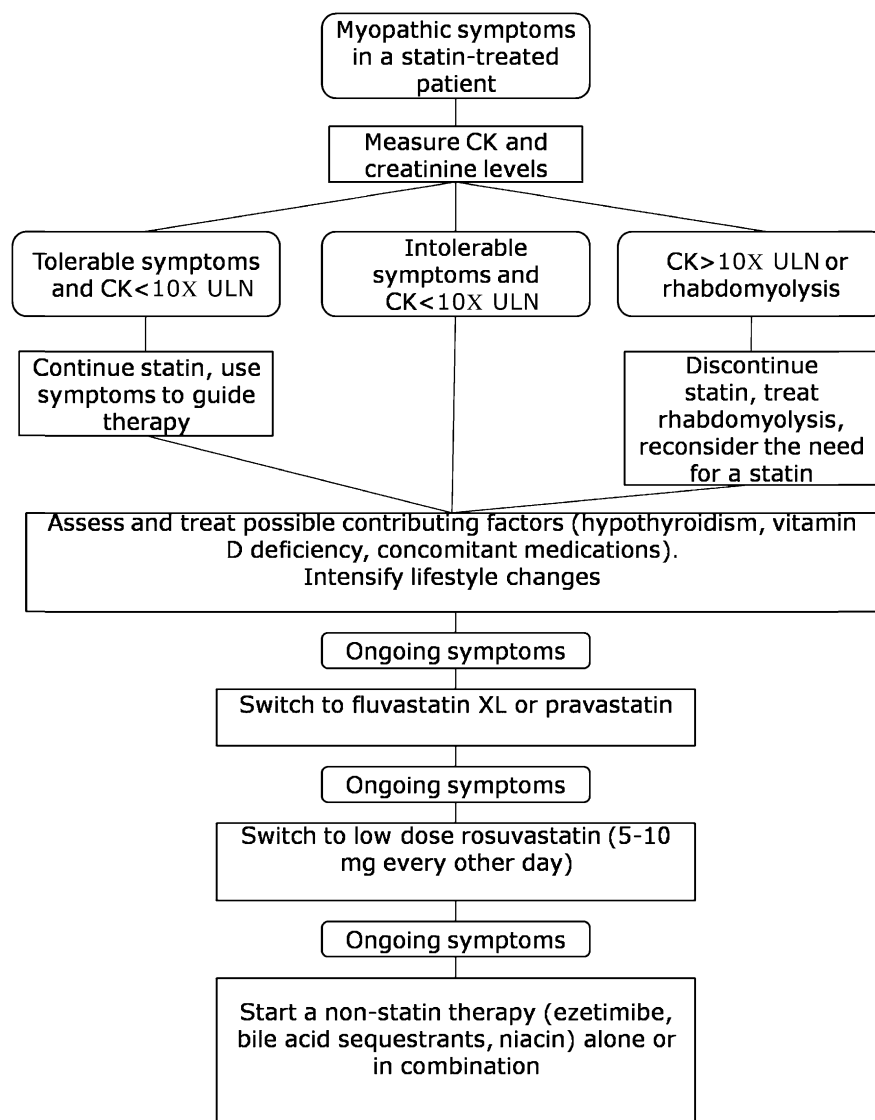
Myopathic symptoms in a statin-treated patient

Measure CK and creatinine levels

Tolerable symptoms and CK<10X ULN

Intolerable symptoms and CK<10X ULN

CK>10X ULN or rhabdomyolysis

Continue statin, use symptoms to guide therapy

Discontinue statin, treat rhabdomyolysis, reconsider the need for a statin

Assess and treat possible contributing factors (hypothyroidism, vitamin D deficiency, concomitant medications).
Intensify lifestyle changes

Ongoing symptoms

Switch to fluvastatin XL or pravastatin

Ongoing symptoms

Switch to low dose rosuvastatin (5-10 mg every other day)

Ongoing symptoms

Start a non-statin therapy (ezetimibe, bile acid sequestrants, niacin) alone or in combination